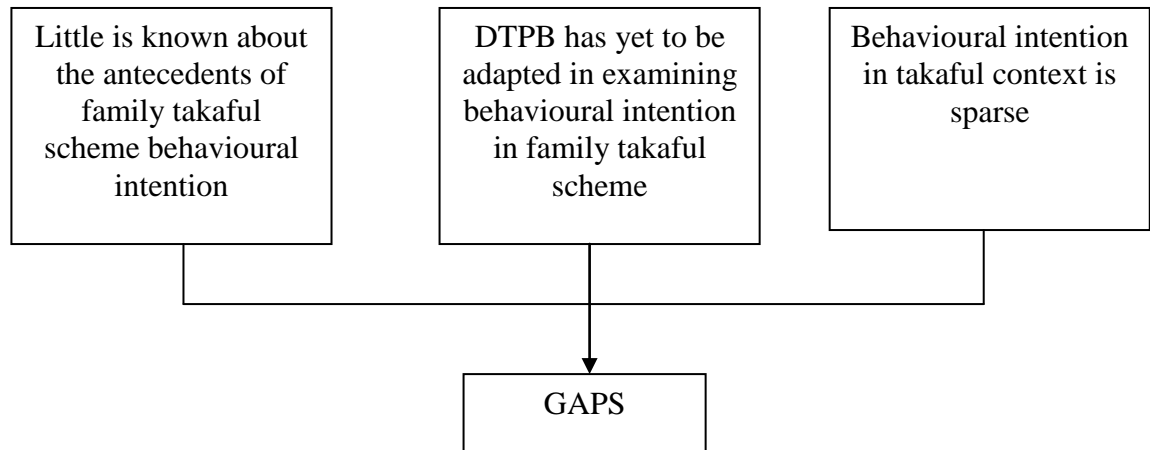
Little is known about the antecedents of family takaful scheme behavioural intention

DTPB has yet to be adapted in examining behavioural intention in family takaful scheme

Behavioural intention in takaful context is sparse

GAPS